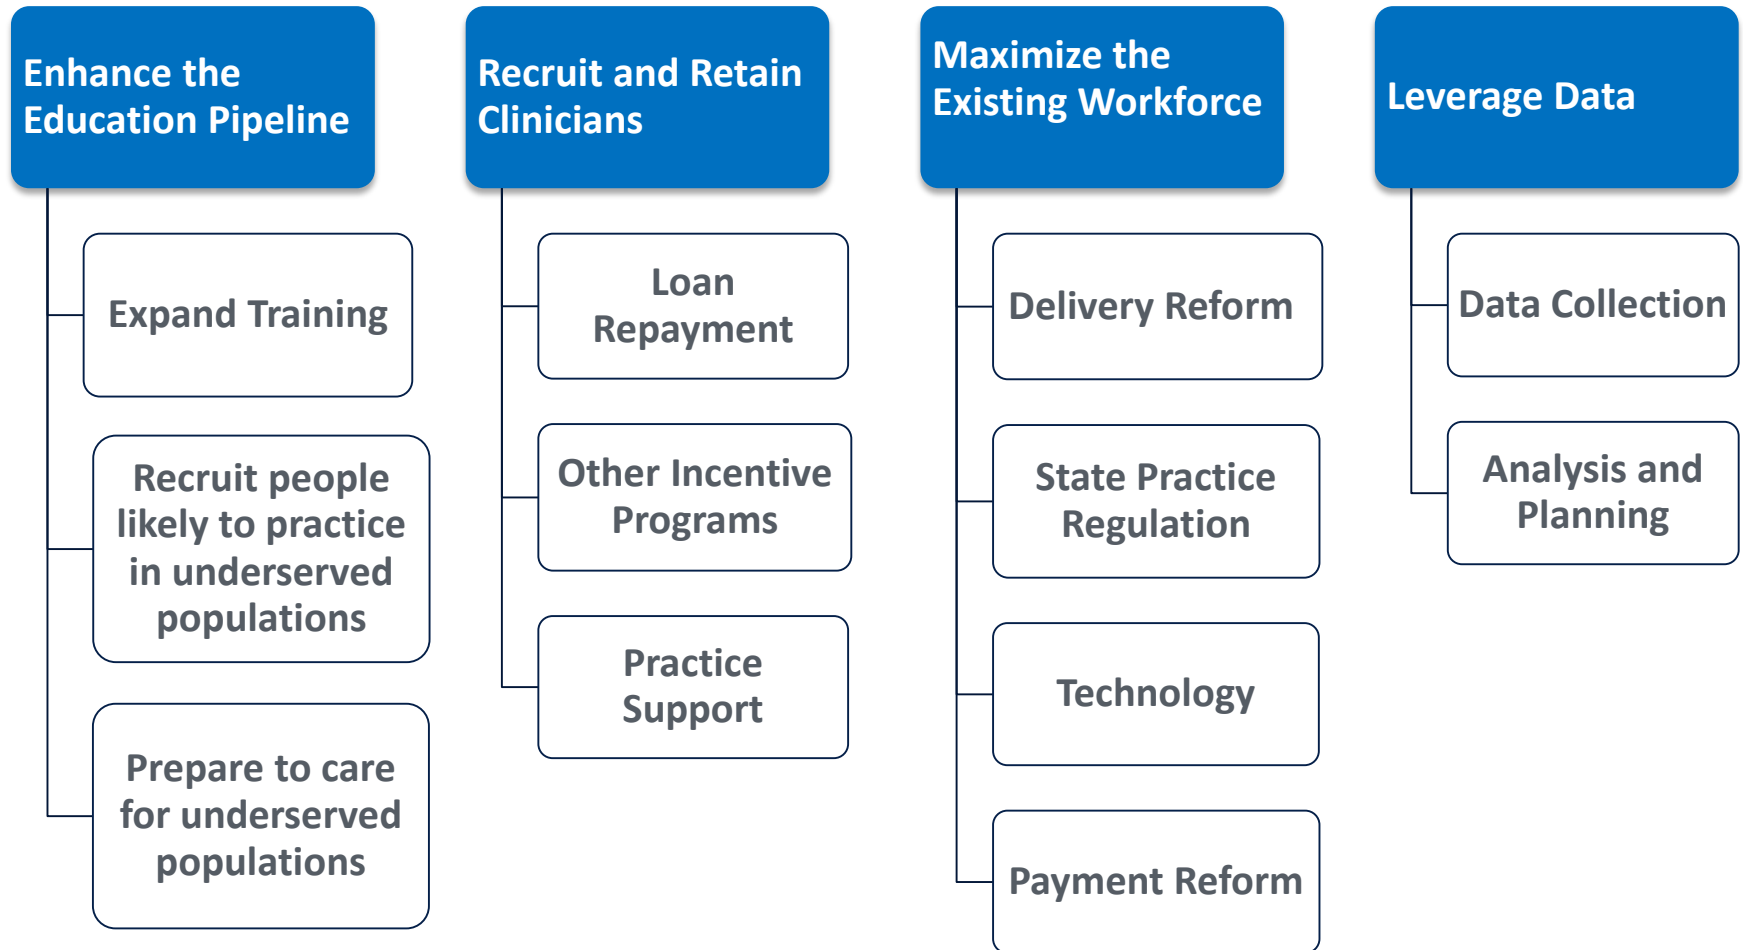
Enhance the Education Pipeline

Expand Training

Recruit people likely to practice in underserved populations

Prepare to care for underserved populations

Recruit and Retain Clinicians

Loan Repayment

Other Incentive Programs

Practice Support

Maximize the Existing Workforce

Delivery Reform

State Practice Regulation

Technology

Payment Reform

Leverage Data

Data Collection

Analysis and Planning